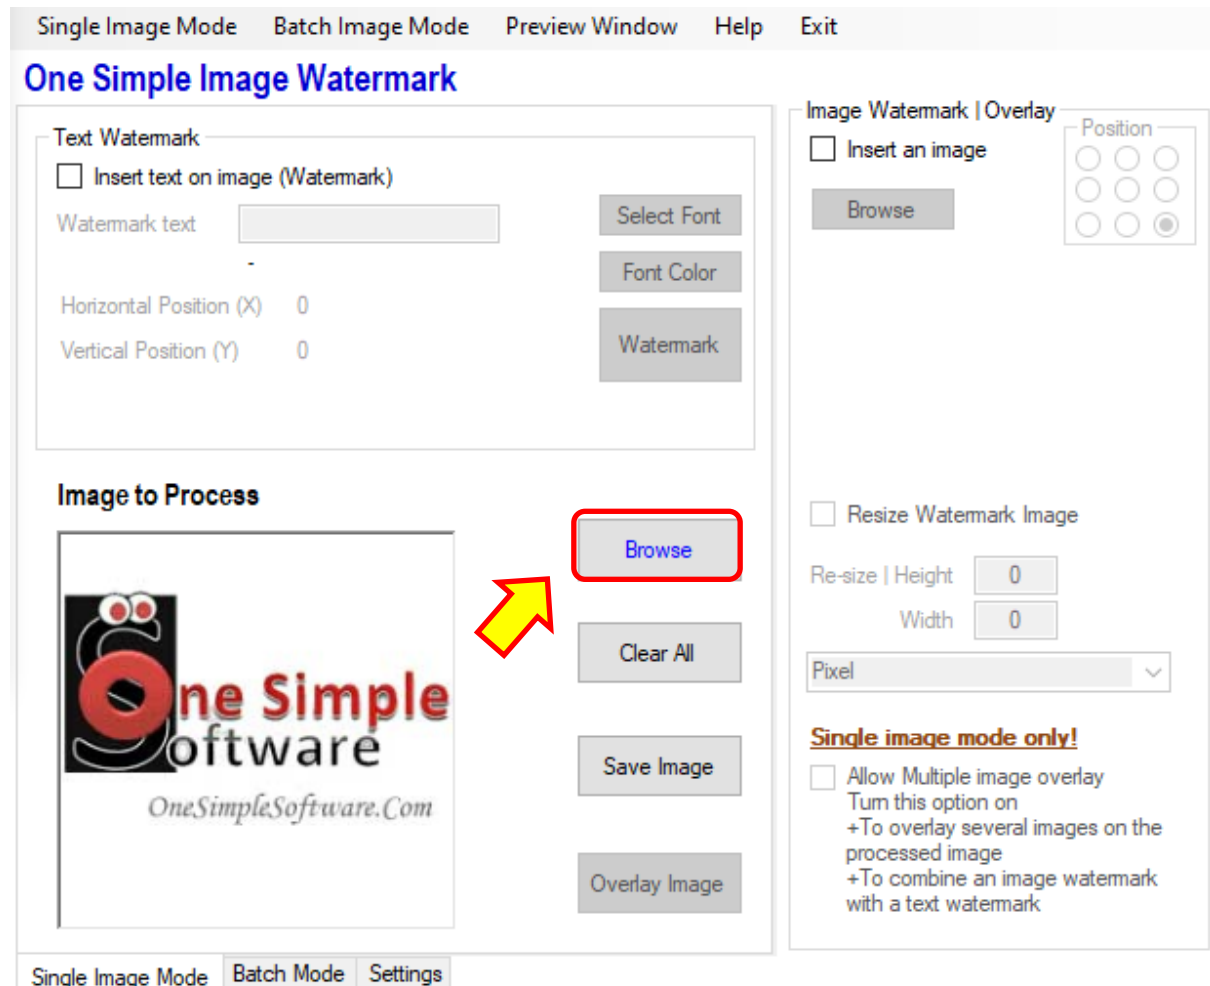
Single Image Mode Batch Image Mode Preview Window Help Exit

One Simple Image Watermark

Text Watermark

Insert text on image (Watermark)

Watermark text

Select Font

Font Color

Horizontal Position (X) 0

Vertical Position (Y) 0

Watermark

Image to Process

Browse

One Simple Software

OneSimpleSoftware.Com

Clear All

Save Image

Overlay Image

Image Watermark | Overlay

Insert an image

Position

Browse

Resize Watermark Image

Re-size | Height 0

Width 0

Pixel

Single image mode only!

Allow Multiple image overlay
Turn this option on
+To overlay several images on the processed image
+To combine an image watermark with a text watermark

Single Image Mode Batch Mode Settings